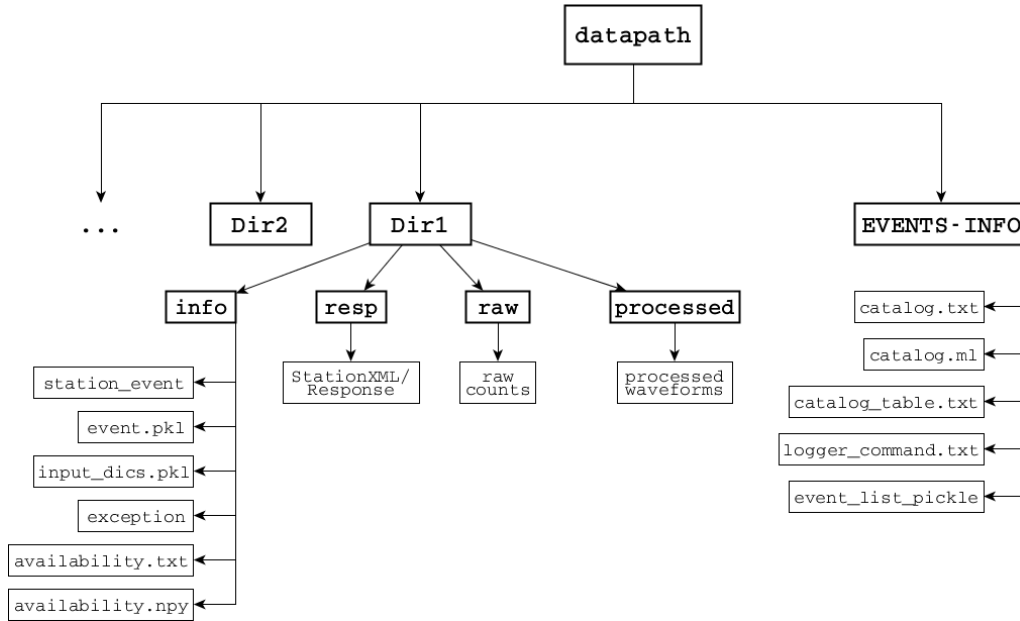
datapath

...

Dir2

Dir1

EVENTS-INFO

info

resp

raw

processed

station_event

event.pkl

input_dics.pkl

exception

availability.txt

availability.npy

StationXML/ Response

raw counts

processed waveforms

catalog.txt

catalog.ml

catalog_table.txt

logger_command.txt

event_list_pickle